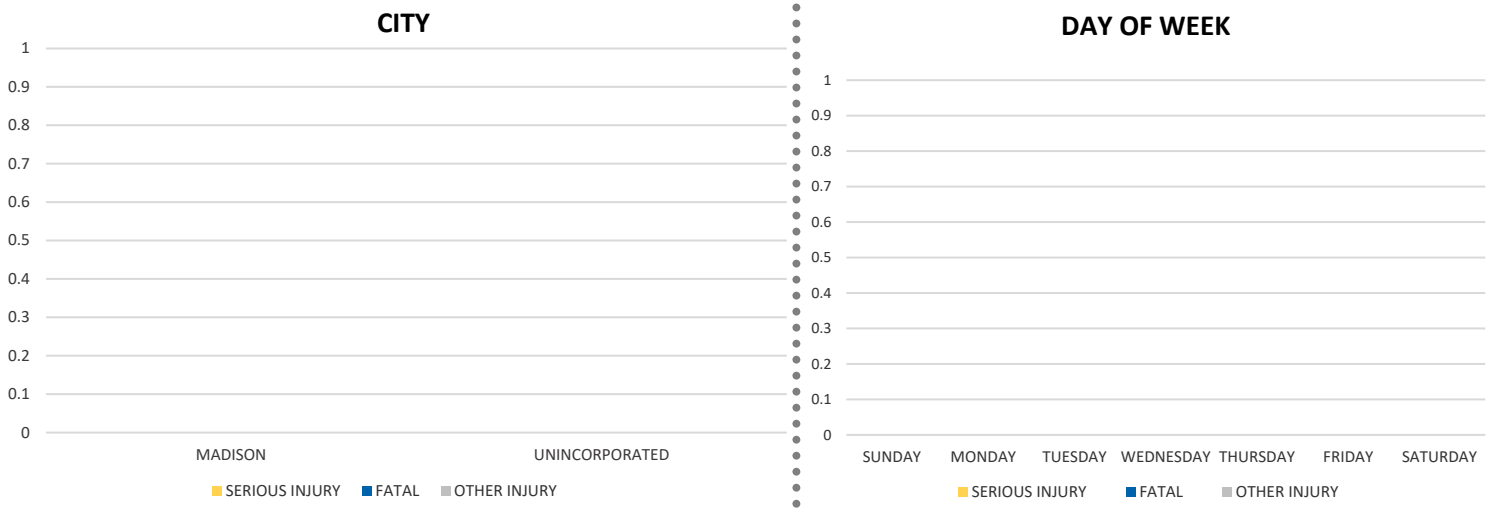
CITY

1
0.9
0.8
0.7
0.6
0.5
0.4
0.3
0.2
0.1
0

MADISON UNINCORPORATED

SERIOUS INJURY FATAL OTHER INJURY

DAY OF WEEK

1
0.9
0.8
0.7
0.6
0.5
0.4
0.3
0.2
0.1
0

SUNDAY MONDAY TUESDAY WEDNESDAY THURSDAY FRIDAY SATURDAY

SERIOUS INJURY FATAL OTHER INJURY